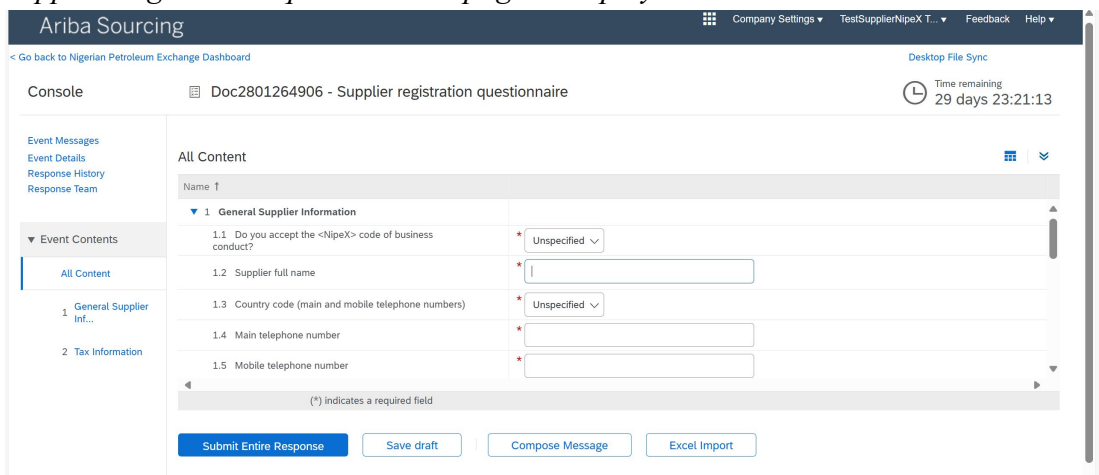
Ariba Sourcing

Company Settings ▾ TestSupplierNipeX T... ▾ Feedback Help ▾

< Go back to Nigerian Petroleum Exchange Dashboard

Desktop File Sync

Console

Doc2801264906 - Supplier registration questionnaire

Time remaining
29 days 23:21:13

Event Messages
Event Details
Response History
Response Team

▼ Event Contents

All Content

1 General Supplier Inf...

2 Tax Information

All Content

| Name ↑ | |
|---|---|
| ▼ 1 General Supplier Information | |
| 1.1 Do you accept the <NipeX> code of business conduct? | * Unspecified |
| 1.2 Supplier full name | * |
| 1.3 Country code (main and mobile telephone numbers) | * Unspecified |
| 1.4 Main telephone number | * |
| 1.5 Mobile telephone number | * |

(*) indicates a required field

Submit Entire Response | Save draft | Compose Message | Excel Import